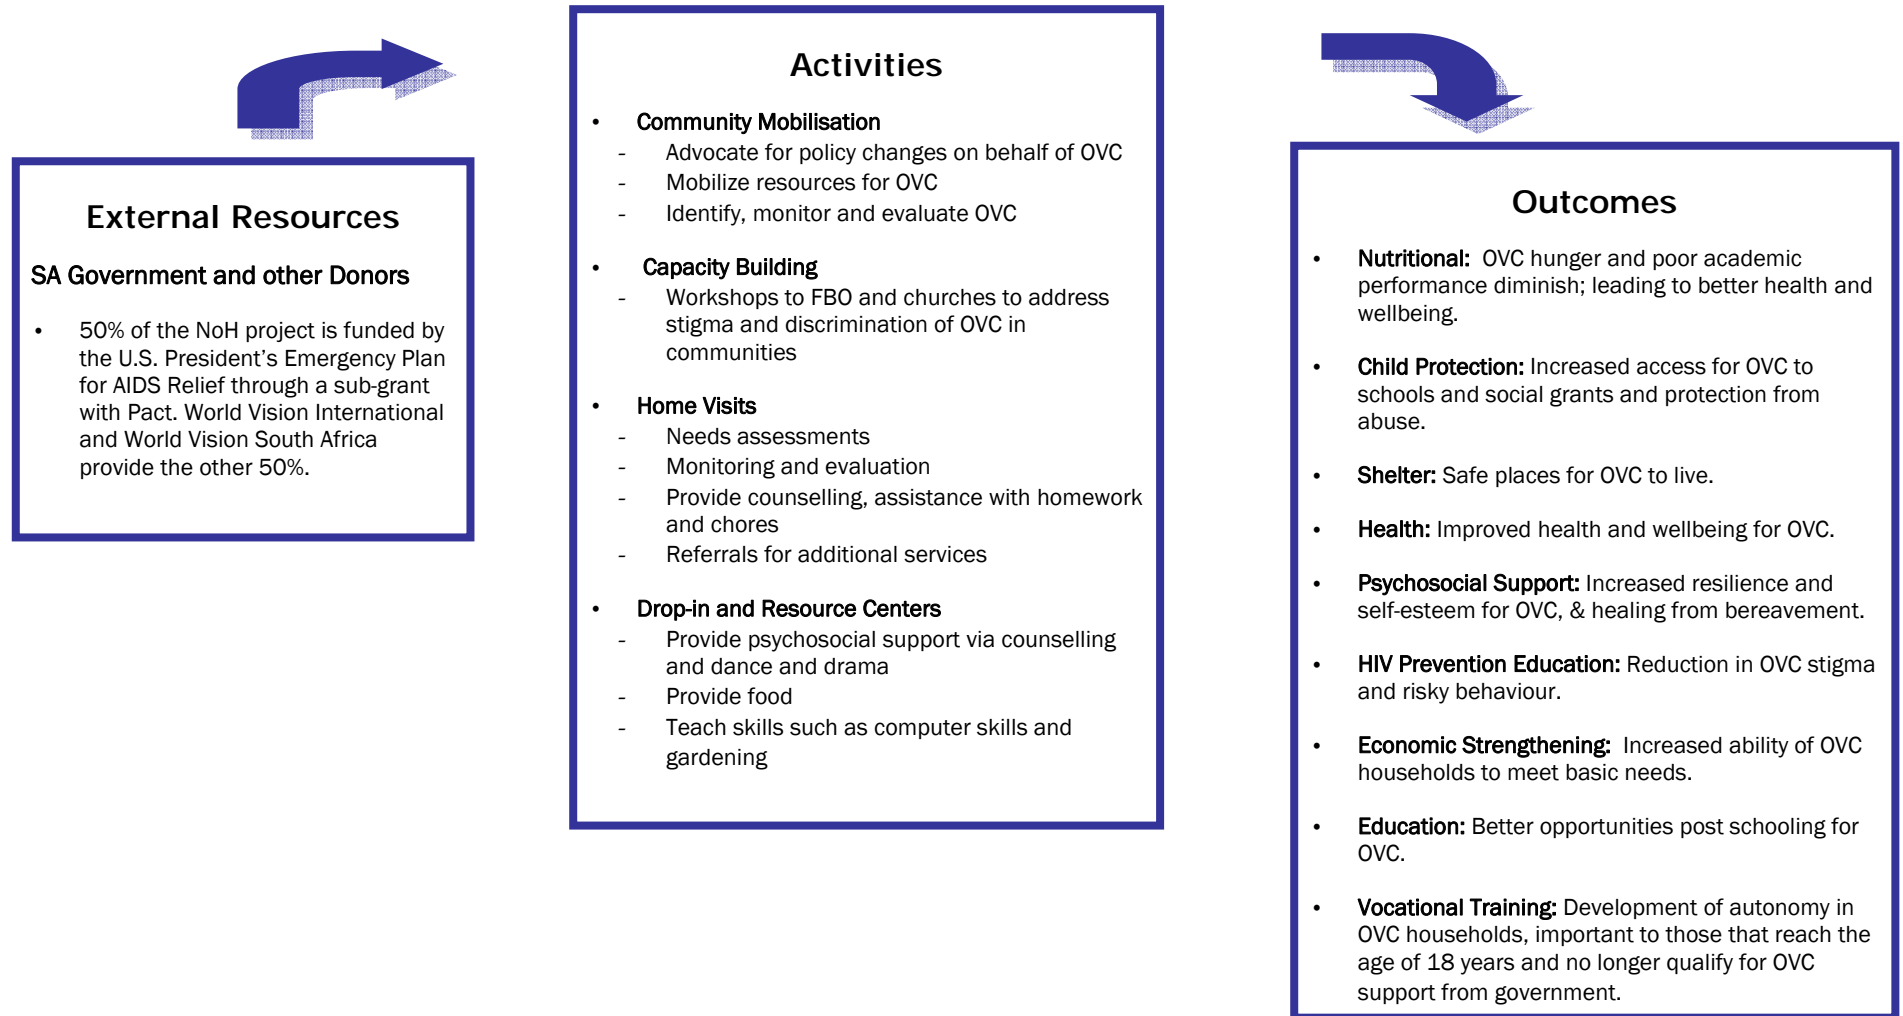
External Resources

SA Government and other Donors

• 50% of the NoH project is funded by the U.S. President's Emergency Plan for AIDS Relief through a sub-grant with Pact. World Vision International and World Vision South Africa provide the other 50%.

Activities

• Community Mobilisation
- Advocate for policy changes on behalf of OVC
- Mobilize resources for OVC
- Identify, monitor and evaluate OVC

• Capacity Building
- Workshops to FBO and churches to address stigma and discrimination of OVC in communities

• Home Visits
- Needs assessments
- Monitoring and evaluation
- Provide counselling, assistance with homework and chores
- Referrals for additional services

• Drop-in and Resource Centers
- Provide psychosocial support via counselling and dance and drama
- Provide food
- Teach skills such as computer skills and gardening

Outcomes

• Nutritional: OVC hunger and poor academic performance diminish; leading to better health and wellbeing.

• Child Protection: Increased access for OVC to schools and social grants and protection from abuse.

• Shelter: Safe places for OVC to live.

• Health: Improved health and wellbeing for OVC.

• Psychosocial Support: Increased resilience and self-esteem for OVC, & healing from bereavement.

• HIV Prevention Education: Reduction in OVC stigma and risky behaviour.

• Economic Strengthening: Increased ability of OVC households to meet basic needs.

• Education: Better opportunities post schooling for OVC.

• Vocational Training: Development of autonomy in OVC households, important to those that reach the age of 18 years and no longer qualify for OVC support from government.